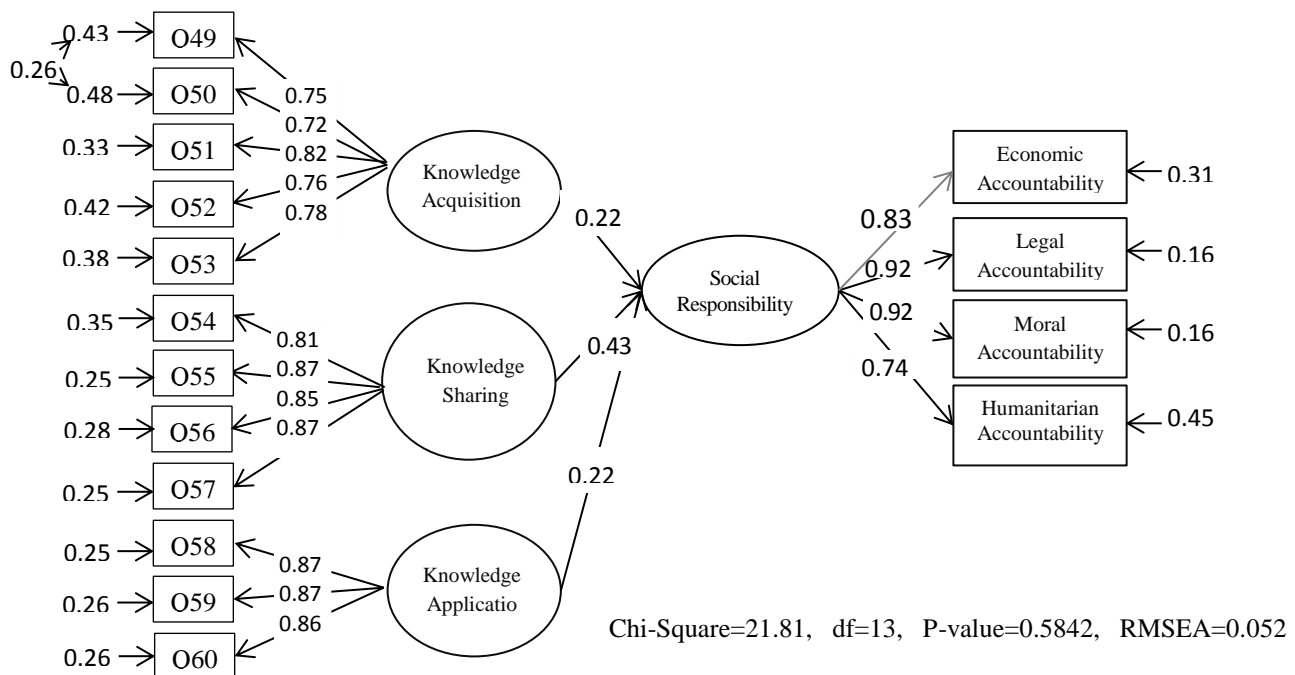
0.43 O49
0.26
0.48 O50
0.33 O51
0.42 O52
0.38 O53
0.75
0.72
0.82
0.76
0.78
Knowledge Acquisition
0.35 O54
0.25 O55
0.28 O56
0.25 O57
0.81
0.87
0.85
0.87
Knowledge Sharing
0.25 O58
0.26 O59
0.26 O60
0.87
0.87
0.86
Knowledge Applicatio
0.22
0.43
0.22
Social Responsibility
0.83
0.92
0.92
0.74
Economic Accountability 0.31
Legal Accountability 0.16
Moral Accountability 0.16
Humanitarian Accountability 0.45
Chi-Square=21.81, df=13, P-value=0.5842, RMSEA=0.052